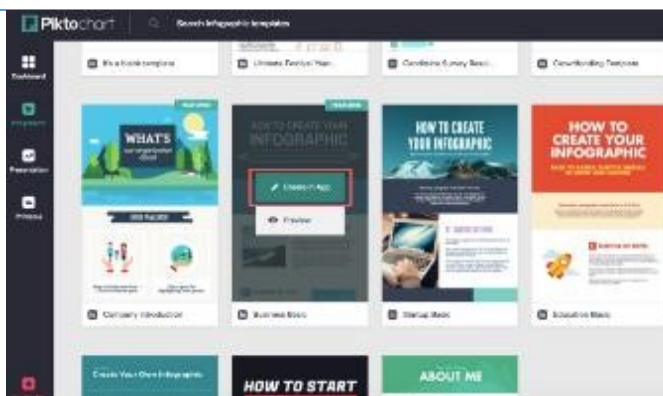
Piktochart
Search infographic templates

Dashboard
Infographic
Presentation
Printable

Ebook template
Ultimate Festival Year
Conference Survey Basic
Crowdfunding Template

FEATURED
WHAT'S
our organization chart
OUR VALUES

FEATURED
HOW TO CREATE YOUR INFOGRAPHIC
Create in App
Preview

HOW TO CREATE YOUR INFOGRAPHIC

HOW TO CREATE YOUR INFOGRAPHIC

Company Introduction
Business Basic
Startup Basic
Education Basic

Create Your Own Infographic
HOW TO START
ABOUT ME